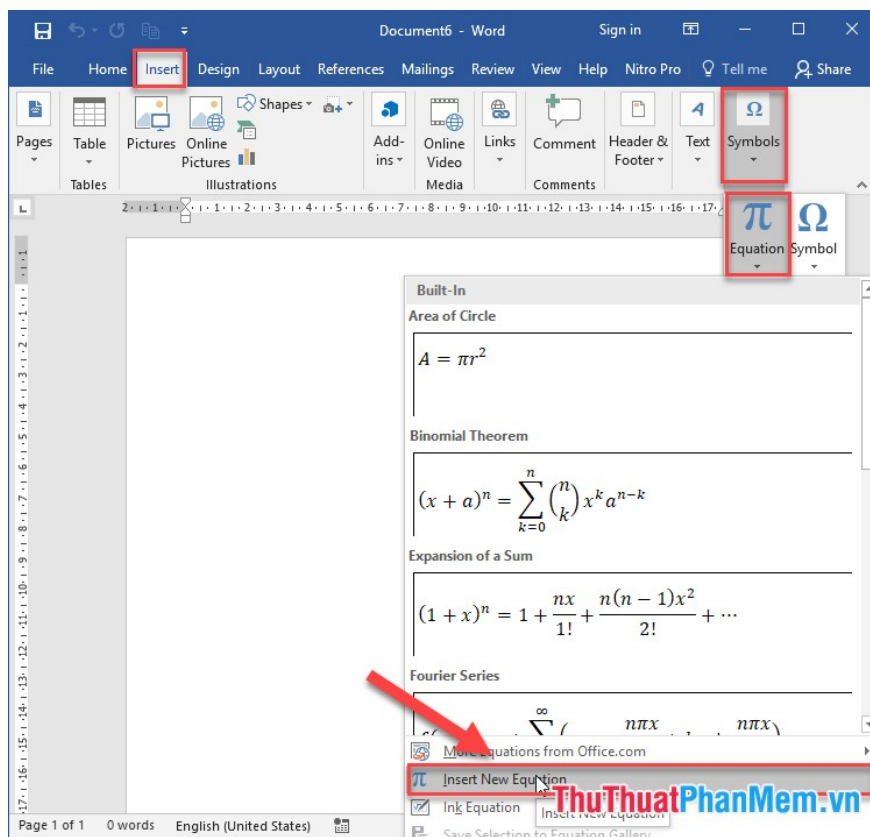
Document6 - Word
Sign in

File
Home
Insert
Design
Layout
References
Mailings
Review
View
Help
Nitro Pro
Tell me
Share

Pages
Table
Tables
Pictures
Online Pictures
Shapes
Illustrations
Add-ins
Online Video
Media
Links
Comment
Comments
Header & Footer
Text
Symbols

Equation
Symbol

Built-In
Area of Circle
$A = \pi r^2$
Binomial Theorem
$(x + a)^n = \sum_{k=0}^{n} \binom{n}{k} x^k a^{n-k}$
Expansion of a Sum
$(1 + x)^n = 1 + \frac{nx}{1!} + \frac{n(n-1)x^2}{2!} + \cdots$
Fourier Series
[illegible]

More Equations from Office.com
Insert New Equation
Ink Equation
Insert New Equation
Save Selection to Equation Gallery

Page 1 of 1
0 words
English (United States)

ThuThuatPhanMem.vn